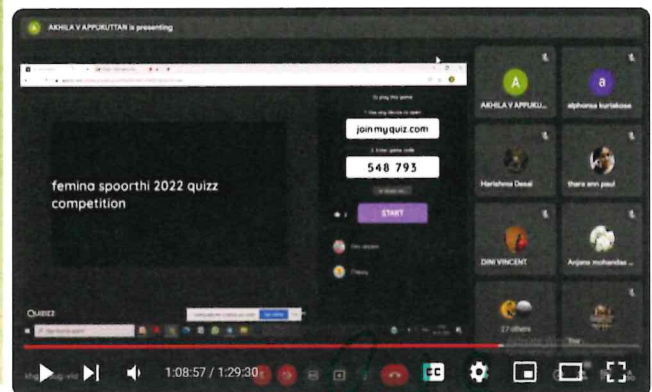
AKHILA V APPUKUTTAN is presenting

To play this game
1. Use any device to open
joinmyquiz.com
2. Enter game code
548 793

femina spoorthi 2022 quizz competition

START

QUIZIZZ

AKHILA V APPUKU...
alphonsa kuriakose
Harishma Desai
thara ann paul
DINI VINCENT
Anjana mohandas ...
17 others

1:08:57 / 1:29:30